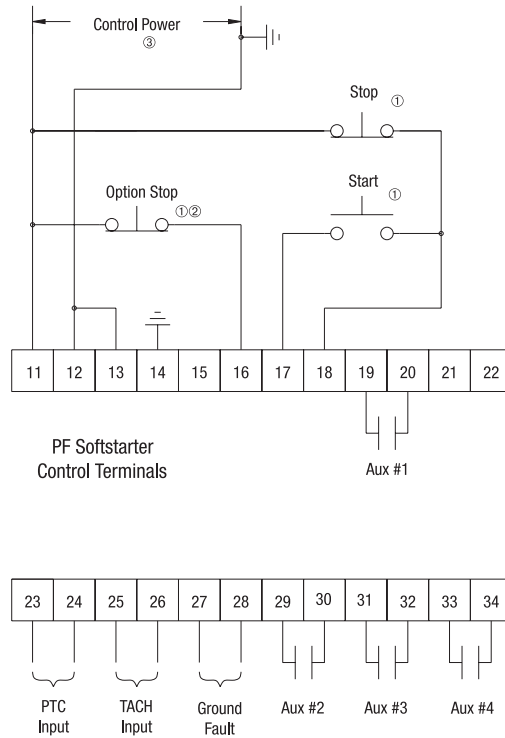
Control Power
③

Stop ①

Option Stop ①②

Start ①

| 11 | 12 | 13 | 14 | 15 | 16 | 17 | 18 | 19 | 20 | 21 | 22 |
|---|---|---|---|---|---|---|---|---|---|---|---|

PF Softstarter
Control Terminals

Aux #1

| 23 | 24 | 25 | 26 | 27 | 28 | 29 | 30 | 31 | 32 | 33 | 34 |
|---|---|---|---|---|---|---|---|---|---|---|---|

PTC
Input

TACH
Input

Ground
Fault

Aux #2

Aux #3

Aux #4